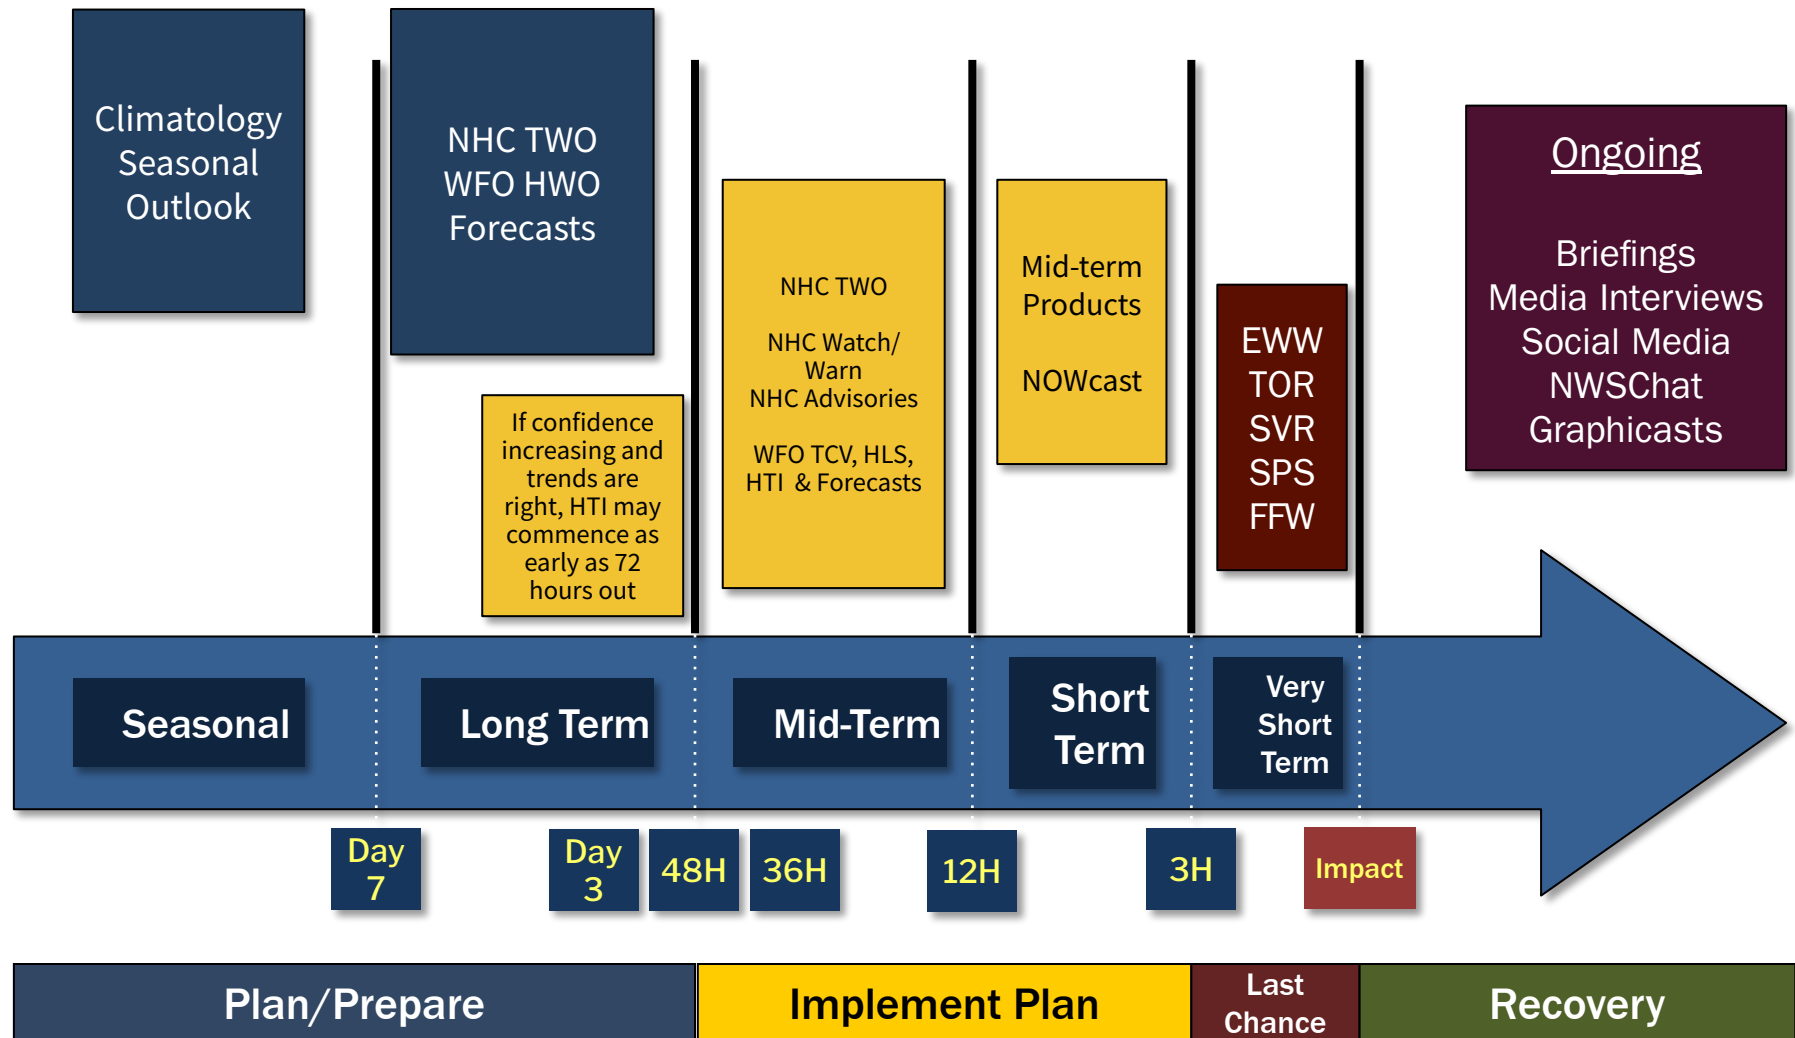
Climatology Seasonal Outlook

NHC TWO
WFO HWO
Forecasts

If confidence increasing and trends are right, HTI may commence as early as 72 hours out

NHC TWO

NHC Watch/ Warn
NHC Advisories

WFO TCV, HLS, HTI & Forecasts

Mid-term Products

NOWcast

EWW
TOR
SVR
SPS
FFW

Ongoing

Briefings
Media Interviews
Social Media
NWSChat
Graphicasts

Seasonal

Long Term

Mid-Term

Short Term

Very Short Term

Day 7

Day 3

48H

36H

12H

3H

Impact

Plan/Prepare

Implement Plan

Last Chance

Recovery